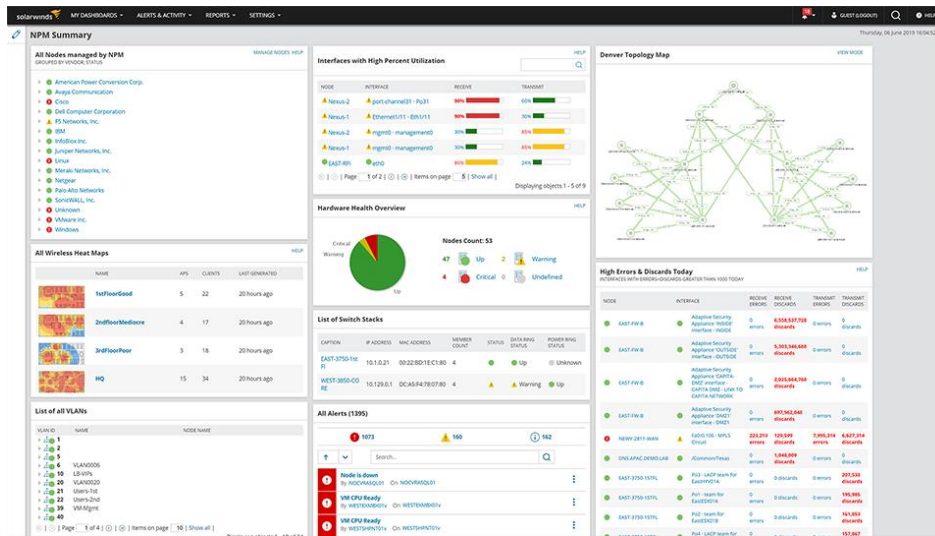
solarwinds MY DASHBOARDS ▾ ALERTS & ACTIVITY ▾ REPORTS ▾ SETTINGS ▾

GUEST (LOGOUT) HELP

NPM Summary

Thursday, 06 June 2019 16:04:5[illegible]

All Nodes managed by NPM
GROUPED BY VENDOR, STATUS
MANAGE NODES HELP

American Power Conversion Corp.
Avaya Communication
Cisco
Dell Computer Corporation
F5 Networks, Inc.
IBM
InfoBlox Inc.
Juniper Networks, Inc.
Linux
Meraki Networks, Inc.
Netgear
Palo Alto Networks
SonicWALL, Inc.
Unknown
VMware Inc.
Windows

All Wireless Heat Maps
HELP

| | NAME | APS | CLIENTS | LAST GENERATED |
|---|---|---|---|---|
| | 1stFloorGood | 5 | 22 | 20 hours ago |
| | 2ndfloorMediocre | 4 | 17 | 20 hours ago |
| | 3rdFloorPoor | 3 | 18 | 20 hours ago |
| | HQ | 15 | 34 | 20 hours ago |

List of all VLANs

| VLAN ID | NAME | NODE NAME |
|---|---|---|
| 1 | | |
| 2 | | |
| 5 | | |
| 6 | VLAN0006 | |
| 14 | LB-VIPs | |
| 20 | VLAN0020 | |
| 21 | Users-1st | |
| 22 | Users-2nd | |
| 39 | VM-Mgmt | |
| 40 | | |

Page 1 of 4 Items on page 10 Show all

Interfaces with High Percent Utilization
HELP

| NODE | INTERFACE | RECEIVE | TRANSMIT |
|---|---|---|---|
| Nexus-2 | port-channel31 - Po31 | 90% | 65% |
| Nexus-1 | Ethernet1/11 - Eth1/11 | 90% | 65% |
| Nexus-2 | mgmt0 - management0 | 30% | 85% |
| Nexus-1 | mgmt0 - management0 | 30% | 85% |
| EAST-RH | eth0 | 85% | 24% |

Page 1 of 2 Items on page 5 Show all
Displaying objects 1 - 5 of 9

Hardware Health Overview
HELP

Critical
Warning
Up

Nodes Count: 53
47 Up
4 Critical
2 Warning
Undefined

List of Switch Stacks

| CAPTION | IP ADDRESS | MAC ADDRESS | MEMBER COUNT | STATUS | DATA RING STATUS | POWER RING STATUS |
|---|---|---|---|---|---|---|
| EAST-3750-1STFL | 10.1.0.21 | 00:22:BD:1E:C1:80 | 4 | | Up | Unknown |
| WEST-3850-CORE | 10.129.0.1 | DC:A5:F4:78:07:80 | 4 | | Warning | Up |

All Alerts (1395)

1073 160 162

Search...

Node is down
By NOCVRASQL01 On: NOCVRASQL01

VM CPU Ready
By WESTEXMBX01v On: WESTEXMBX01v

VM CPU Ready
By WESTSHPNT01v On: WESTSHPNT01v

Denver Topology Map
VIEW MODE

High Errors & Discards Today
INTERFACES WITH ERRORS+DISCARDS GREATER THAN 1000 TODAY
HELP

| NODE | INTERFACE | RECEIVE ERRORS | RECEIVE DISCARDS | TRANSMIT ERRORS | TRANSMIT DISCARDS |
|---|---|---|---|---|---|
| EAST-FW-B | Adaptive Security Appliance 'INSIDE' interface - INSIDE | 0 errors | 6,559,537,758 discards | 0 errors | 0 discards |
| EAST-FW-B | Adaptive Security Appliance 'OUTSIDE' interface - OUTSIDE | 0 errors | 2,128,346,684 discards | 0 errors | 0 discards |
| EAST-FW-B | Adaptive Security Appliance 'CAPITA-DMZ' interface - CAPITA-DMZ - LINK TO CAPITA NETWORK | 0 errors | 2,025,464,769 discards | 0 errors | 0 discards |
| EAST-FW-B | Adaptive Security Appliance 'DMZ1' interface - DMZ1 | 0 errors | 697,562,848 discards | 0 errors | 0 discards |
| NEWY-2811-WAN | Fa0/0.106 - MPLS Circuit | 222,213 errors | 129,599 discards | 7,995,314 errors | 6,627,314 discards |
| DNS.APAC.DEMO.LAB | /Common/Texas | 0 errors | 1,048,809 discards | 0 errors | 0 discards |
| EAST-3750-1STFL | Po1 - LACP team for EastHYP01A | 0 errors | 0 discards | 0 errors | 207,530 discards |
| EAST-3750-1STFL | Po1 - team for EastESX01 | 0 errors | 0 discards | 0 errors | 195,985 discards |
| EAST-3750-1STFL | Po2 - team for EastESX18 | 0 errors | 0 discards | 0 errors | 161,853 discards |
| EAST-3750-1STFL | Po4 - LACP team for | | | | 157,667 |